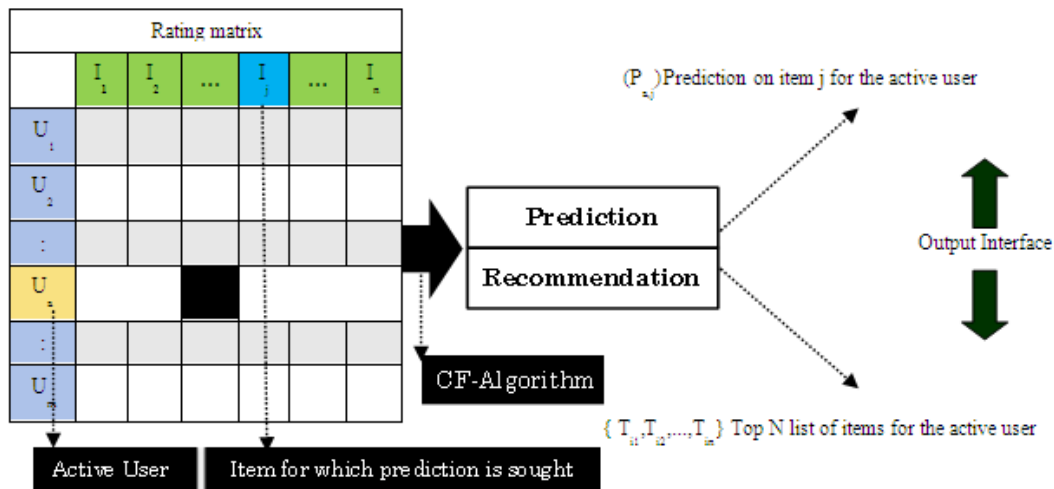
Rating matrix

| | $I_1$ | $I_2$ | ... | $I_j$ | ... | $I_n$ |
|---|---|---|---|---|---|---|
| $U_1$ | | | | | | |
| $U_2$ | | | | | | |
| : | | | | | | |
| $U_a$ | | | | | | |
| : | | | | | | |
| $U_m$ | | | | | | |

Active User

Item for which prediction is sought

CF-Algorithm

Prediction

Recommendation

$(P_{a,j})$Prediction on item j for the active user

Output Interface

$\{T_{i1}, T_{i2}, ..., T_{iN}\}$ Top N list of items for the active user